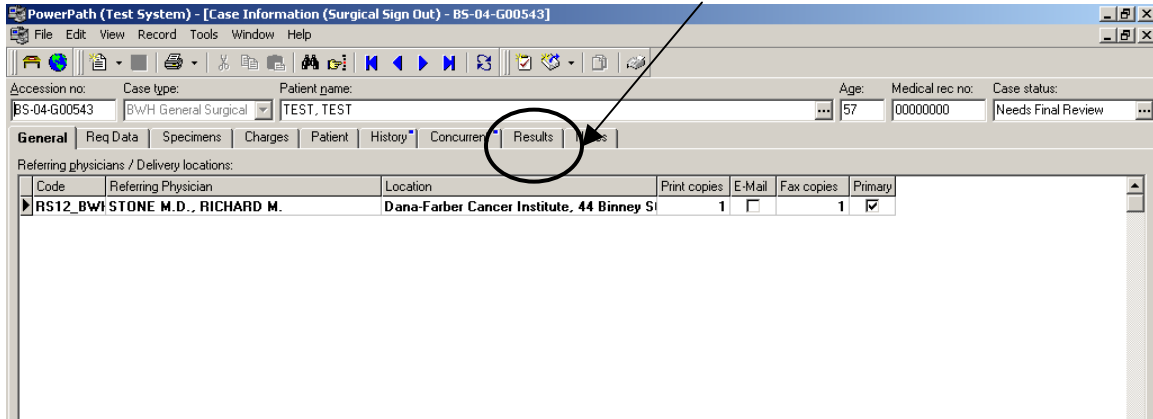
PowerPath (Test System) - [Case Information (Surgical Sign Out) - BS-04-G00543]

File Edit View Record Tools Window Help

Accession no: BS-04-G00543
Case type: BWH General Surgical
Patient name: TEST, TEST
Age: 57
Medical rec no: 00000000
Case status: Needs Final Review

General | Req Data | Specimens | Charges | Patient | History | Concurrent | Results | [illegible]s

Referring physicians / Delivery locations:

| Code | Referring Physician | Location | Print copies | E-Mail | Fax copies | Primary |
|---|---|---|---|---|---|---|
| RS12_BWH | STONE M.D., RICHARD M. | Dana-Farber Cancer Institute, 44 Binney S | 1 | ☐ | 1 | ☑ |